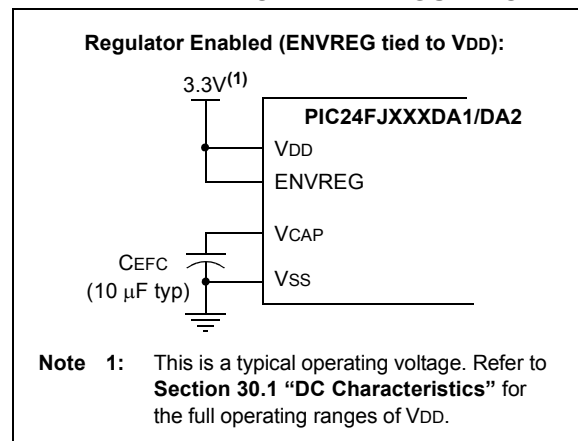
Regulator Enabled (ENVREG tied to VDD):

3.3V$^{(1)}$

PIC24FJXXXDA1/DA2

VDD

ENVREG

VCAP

CEFC
(10 μF typ)

VSS

Note 1: This is a typical operating voltage. Refer to Section 30.1 "DC Characteristics" for the full operating ranges of VDD.